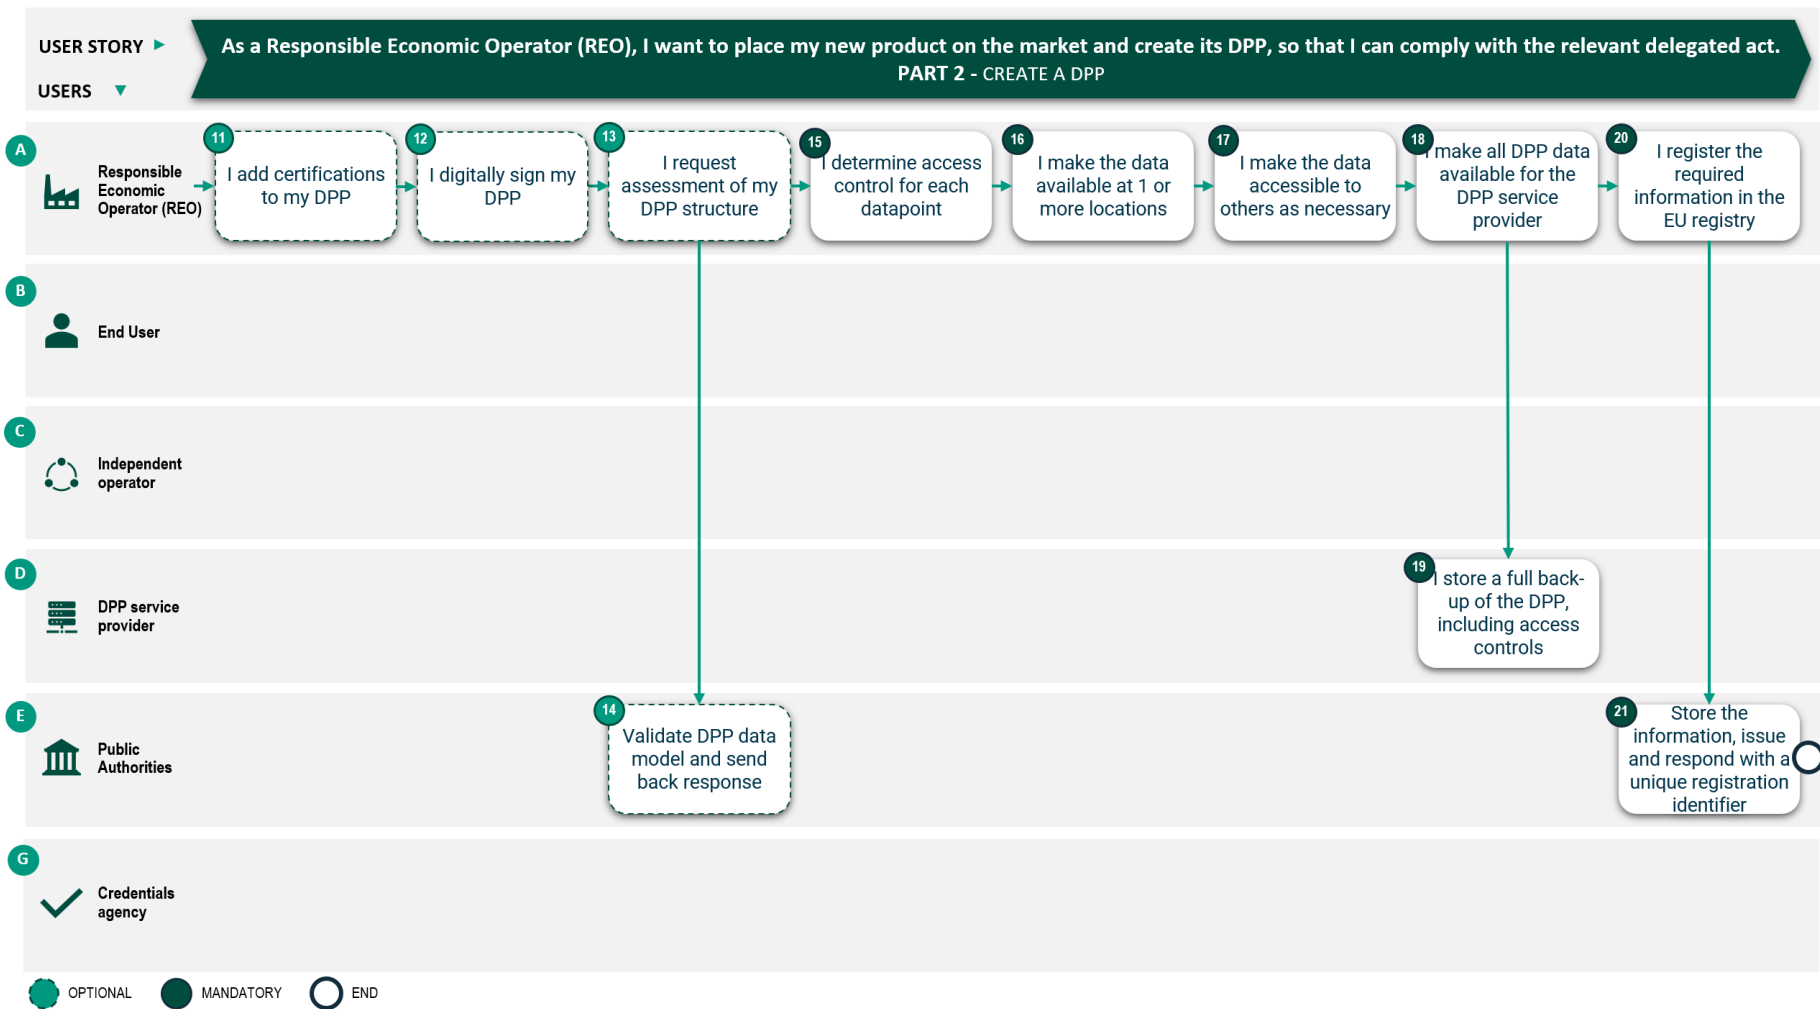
USER STORY

USERS

As a Responsible Economic Operator (REO), I want to place my new product on the market and create its DPP, so that I can comply with the relevant delegated act.
PART 2 - CREATE A DPP

A
Responsible Economic Operator (REO)

11
I add certifications to my DPP

12
I digitally sign my DPP

13
I request assessment of my DPP structure

15
I determine access control for each datapoint

16
I make the data available at 1 or more locations

17
I make the data accessible to others as necessary

18
I make all DPP data available for the DPP service provider

20
I register the required information in the EU registry

B
End User

C
Independent operator

D
DPP service provider

19
I store a full back-up of the DPP, including access controls

E
Public Authorities

14
Validate DPP data model and send back response

21
Store the information, issue and respond with a unique registration identifier

G
Credentials agency

OPTIONAL
MANDATORY
END